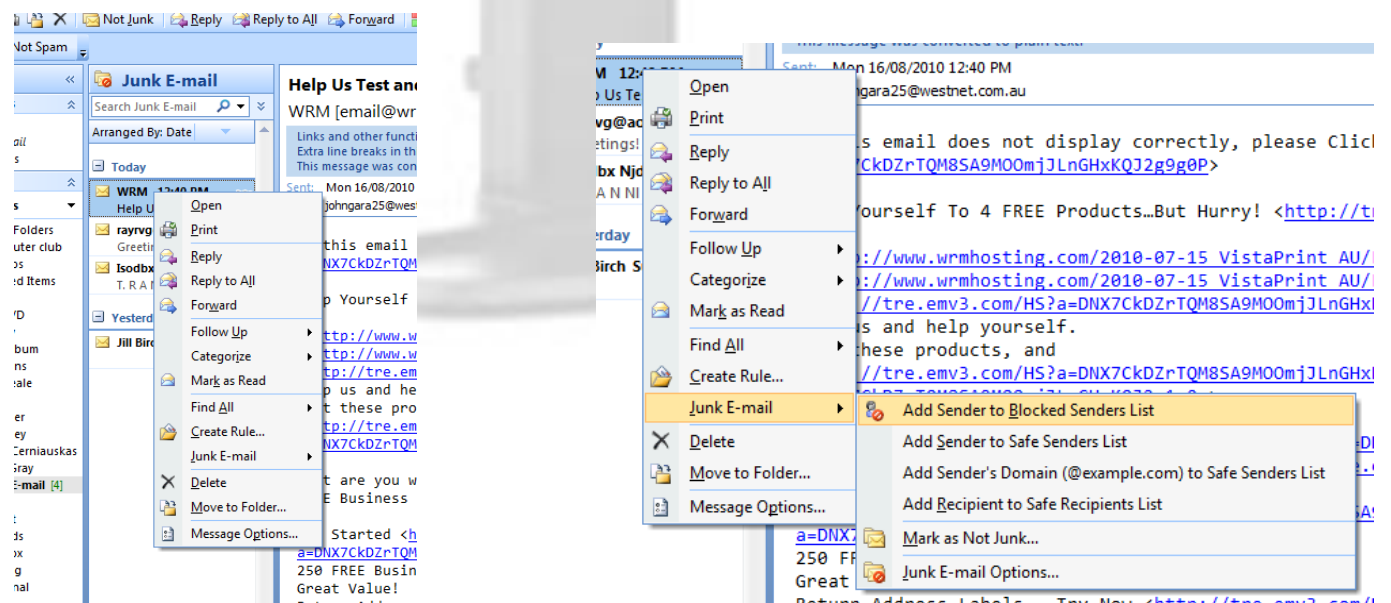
Not Junk | Reply | Reply to All | Forward

Not Spam

Junk E-mail

Search Junk E-mail

Arranged By: Date

Today

WRM 12:40 PM
Help U

rayrvg
Greetin

Isodbx
T. R A N

Yesterd

Jill Bir

Folders
uter club
ed Items
bum
ns
eale
er
ey
Cerniauskas
Gray
E-mail [4]

Help Us Test and
WRM [email@wr

Links and other functi
Extra line breaks in th
This message was con

Sent: Mon 16/08/2010
johngara25@west

this email
DNX7CkDZrTQM
p Yourself
ttp://www.w
ttp://www.w
tp://tre.em
p us and he
t these pro
tp://tre.em
DNX7CkDZrTQM
t are you w
E Business
Started <h
a=DNX7CkDZrTQM
250 FREE Busin
Great Value!

Open
Print
Reply
Reply to All
Forward
Follow Up
Categorize
Mark as Read
Find All
Create Rule...
Junk E-mail
Delete
Move to Folder...
Message Options...

WRM 12:40 PM
lp Us Te
vg@ac
etings!
bx Njd
A N N I
erday
Birch S

Sent: Mon 16/08/2010 12:40 PM
johngara25@westnet.com.au

s email does not display correctly, please Click
7CkDZrTQM8SA9MOOmjJLnGHxKQJ2g9g0P>
Yourself To 4 FREE Products…But Hurry! <http://tr
://www.wrmhosting.com/2010-07-15 VistaPrint AU/
://www.wrmhosting.com/2010-07-15 VistaPrint AU/
//tre.emv3.com/HS?a=DNX7CkDZrTQM8SA9MOOmjJLnGHxK
s and help yourself.
these products, and
//tre.emv3.com/HS?a=DNX7CkDZrTQM8SA9MOOmjJLnGHxK
a=DNX
250 FR
Great

Open
Print
Reply
Reply to All
Forward
Follow Up
Categorize
Mark as Read
Find All
Create Rule...
Junk E-mail
Delete
Move to Folder...
Message Options...

Add Sender to Blocked Senders List
Add Sender to Safe Senders List
Add Sender's Domain (@example.com) to Safe Senders List
Add Recipient to Safe Recipients List
Mark as Not Junk...
Junk E-mail Options...